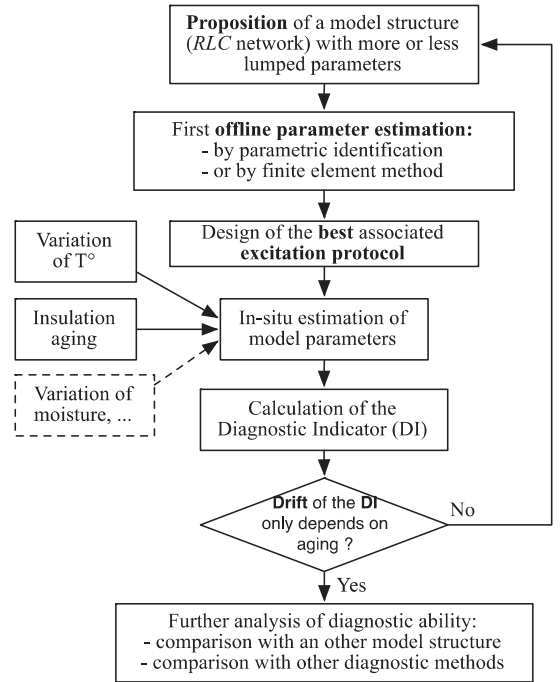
Proposition of a model structure (RLC network) with more or less lumped parameters

First offline parameter estimation:
- by parametric identification
- or by finite element method

Design of the best associated excitation protocol

Variation of T°

Insulation aging

Variation of moisture, ...

In-situ estimation of model parameters

Calculation of the Diagnostic Indicator (DI)

Drift of the DI only depends on aging ?

No

Yes

Further analysis of diagnostic ability:
- comparison with an other model structure
- comparison with other diagnostic methods